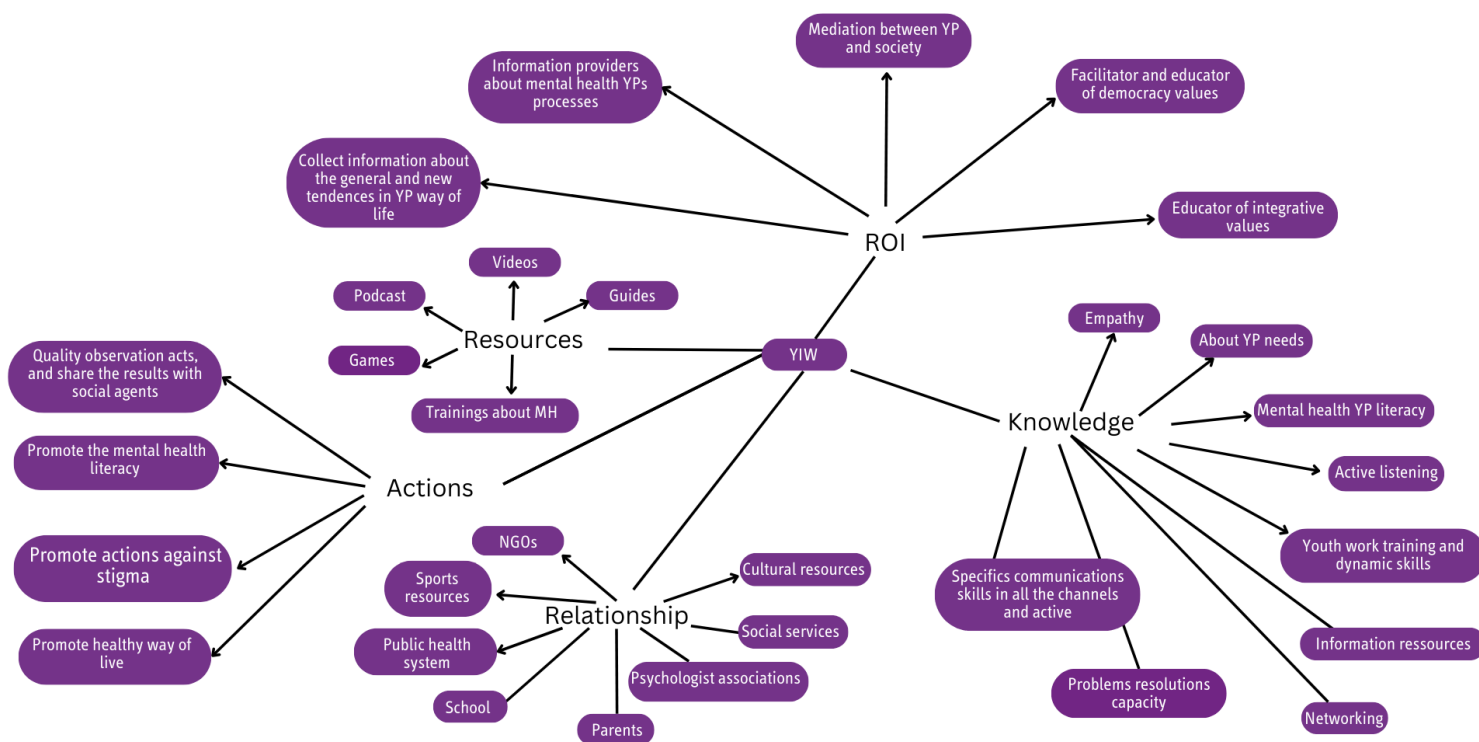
Mediation between YP and society

Information providers about mental health YPs processes

Facilitator and educator of democracy values

Collect information about the general and new tendences in YP way of life

Educator of integrative values

ROI

Videos

Podcast

Guides

Resources

Games

Trainings about MH

YIW

Empathy

About YP needs

Knowledge

Mental health YP literacy

Active listening

Youth work training and dynamic skills

Information ressources

Networking

Specifics communications skills in all the channels and active

Problems resolutions capacity

Quality observation acts, and share the results with social agents

Promote the mental health literacy

Actions

Promote actions against stigma

Promote healthy way of live

NGOs

Sports resources

Public health system

School

Parents

Relationship

Cultural resources

Social services

Psychologist associations